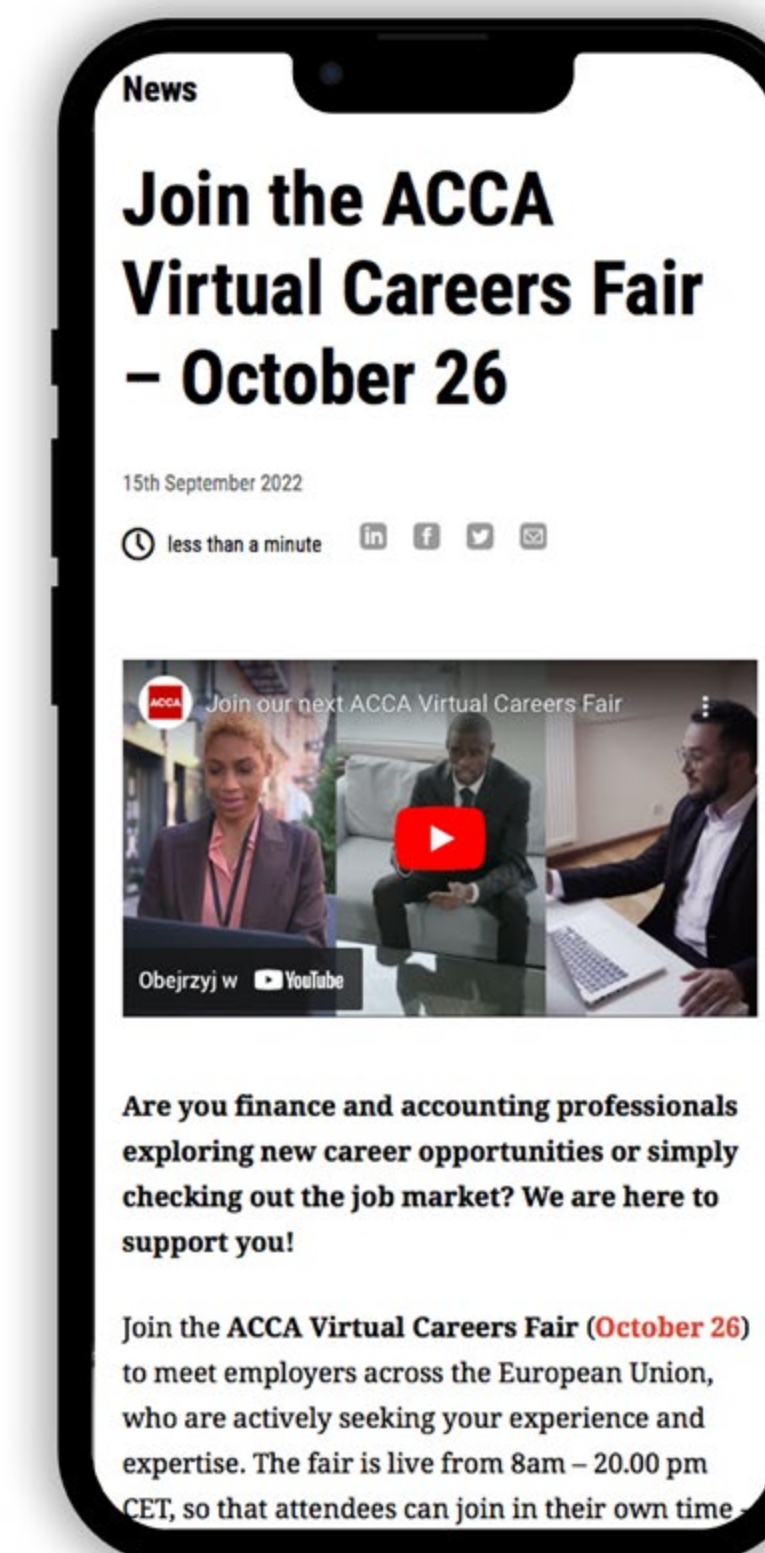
News

Join the ACCA Virtual Careers Fair – October 26

15th September 2022

less than a minute

ACCA

Join our next ACCA Virtual Careers Fair

Obejrzyj w YouTube

Are you finance and accounting professionals exploring new career opportunities or simply checking out the job market? We are here to support you!

Join the ACCA Virtual Careers Fair (October 26) to meet employers across the European Union, who are actively seeking your experience and expertise. The fair is live from 8am – 20.00 pm CET, so that attendees can join in their own time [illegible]